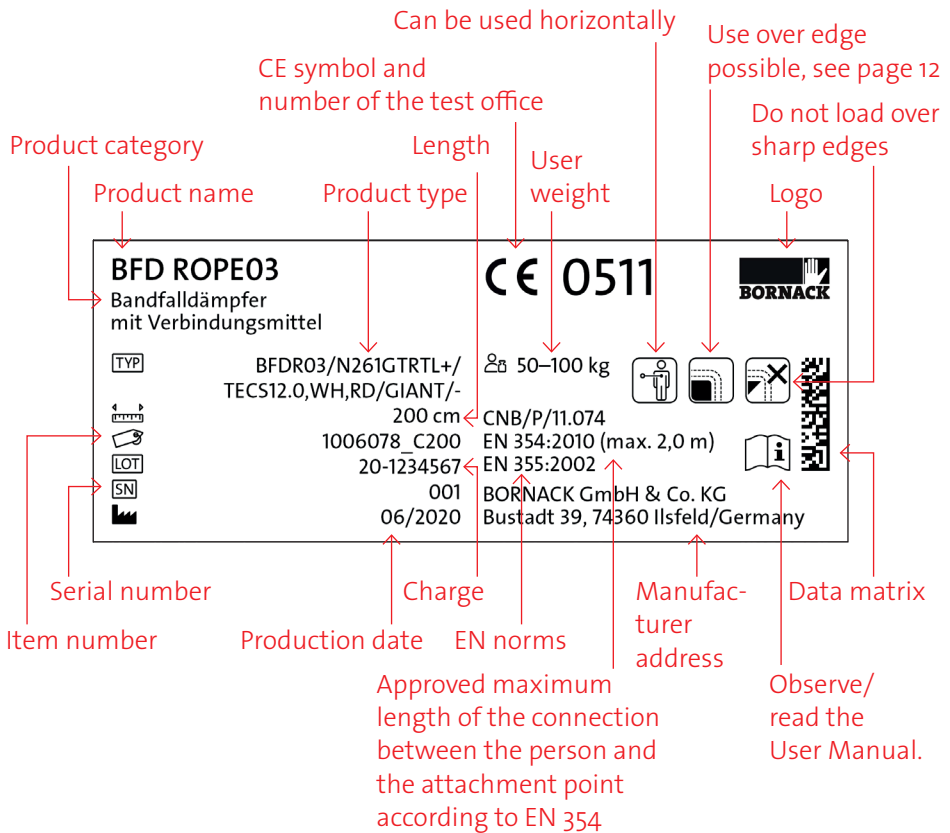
Can be used horizontally

Use over edge possible, see page 12

CE symbol and number of the test office

Do not load over sharp edges

Product category

Length

User weight

Product name

Product type

Logo

BFD ROPE03

Bandfalldämpfer mit Verbindungsmittel

CE 0511

BORNACK

TYP BFDR03/N261GTRTL+/ TECS12.0,WH,RD/GIANT/-

50–100 kg

200 cm

CNB/P/11.074

1006078_C200

EN 354:2010 (max. 2,0 m)

LOT 20-1234567

EN 355:2002

SN 001

BORNACK GmbH & Co. KG

06/2020

Bustadt 39, 74360 Ilsfeld/Germany

Serial number

Charge

Manufacturer address

Data matrix

Item number

Production date

EN norms

Approved maximum length of the connection between the person and the attachment point according to EN 354

Observe/ read the User Manual.